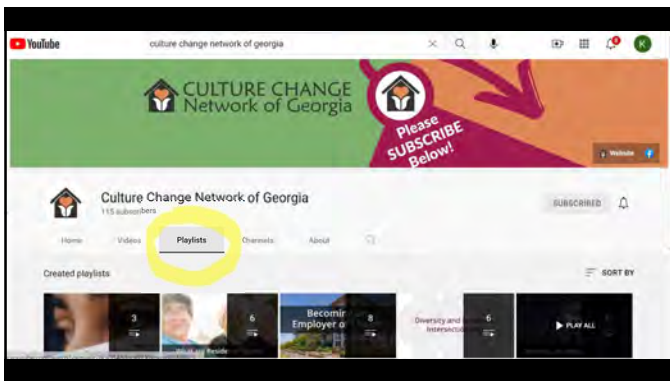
YouTube
culture change network of georgia
K
CULTURE CHANGE Network of Georgia
Please SUBSCRIBE Below!
Website
Culture Change Network of Georgia
115 subscribers
SUBSCRIBED
Home Videos Playlists Channels About
Created playlists
SORT BY
3
6
Becomin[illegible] Employer o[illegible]
8
Diversity and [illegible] Intersecti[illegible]
6
PLAY ALL